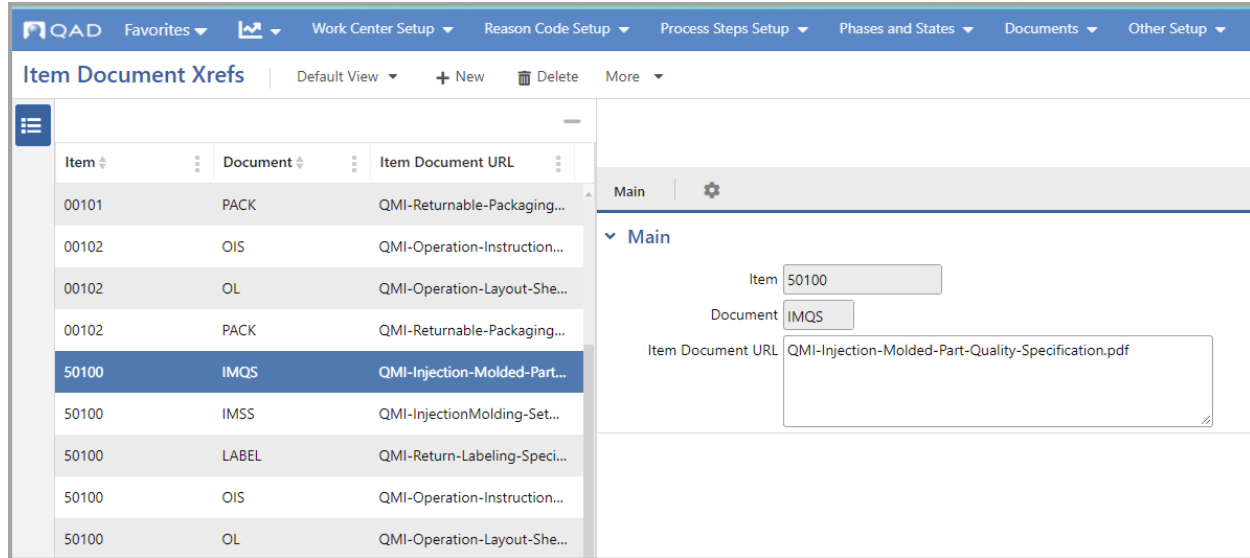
QAD Favorites Work Center Setup Reason Code Setup Process Steps Setup Phases and States Documents Other Setup

Item Document Xrefs Default View + New Delete More

| Item | Document | Item Document URL |
|---|---|---|
| 00101 | PACK | QMI-Returnable-Packaging... |
| 00102 | OIS | QMI-Operation-Instruction... |
| 00102 | OL | QMI-Operation-Layout-She... |
| 00102 | PACK | QMI-Returnable-Packaging... |
| 50100 | IMQS | QMI-Injection-Molded-Part... |
| 50100 | IMSS | QMI-InjectionMolding-Set... |
| 50100 | LABEL | QMI-Return-Labeling-Speci... |
| 50100 | OIS | QMI-Operation-Instruction... |
| 50100 | OL | QMI-Operation-Layout-She... |

Main

Main

Item 50100
Document IMQS
Item Document URL QMI-Injection-Molded-Part-Quality-Specification.pdf